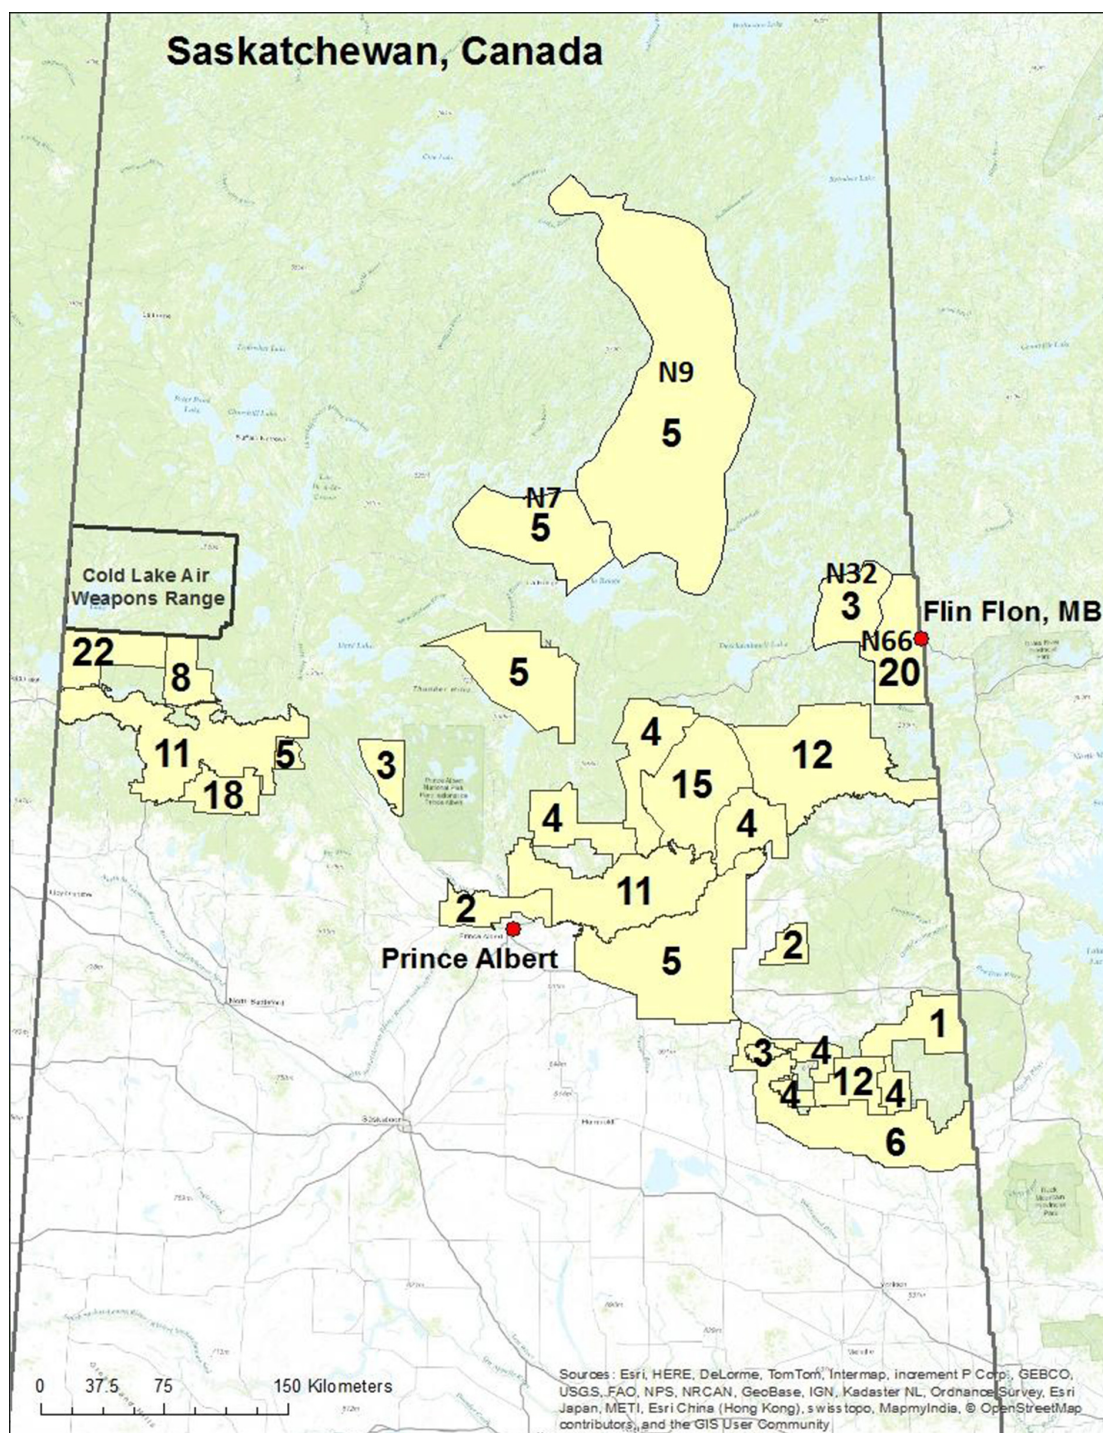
Saskatchewan, Canada

N9
5

N7
5

Cold Lake Air Weapons Range

N32
3

Flin Flon, MB

N66
20

22
8
11
5
18
3
5
4
15
12
4
4
11
2
Prince Albert
5
2
1
3
4
4
12
4
6

0 37.5 75 150 Kilometers

Sources: Esri, HERE, DeLorme, TomTom, Intermap, increment P Corp., GEBCO, USGS, FAO, NPS, NRCAN, GeoBase, IGN, Kadaster NL, Ordnance Survey, Esri Japan, METI, Esri China (Hong Kong), swisstopo, MapmyIndia, © OpenStreetMap contributors, and the GIS User Community